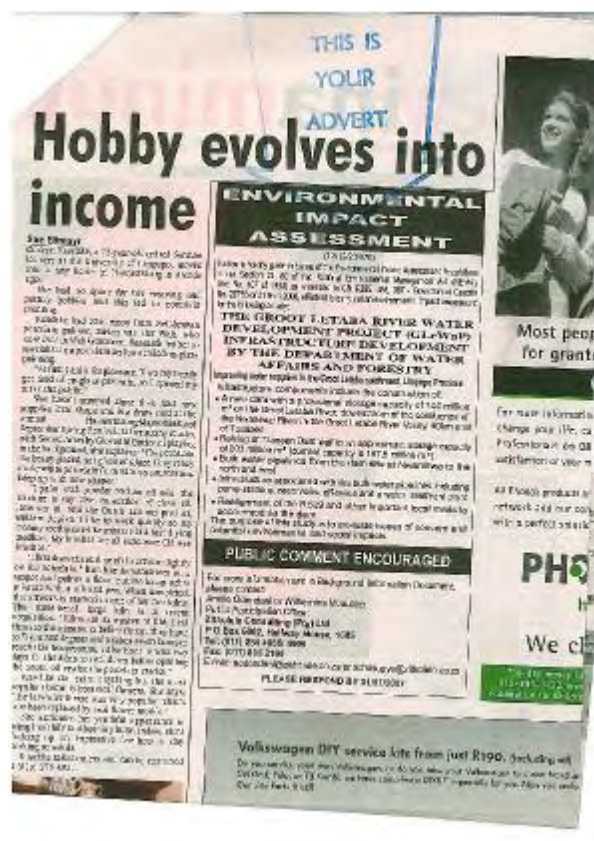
THIS IS
YOUR
ADVERT

Hobby evolves into income

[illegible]

ENVIRONMENTAL IMPACT ASSESSMENT

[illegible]

THE GROOT LETABA RIVER WATER DEVELOPMENT PROJECT (GLeWaP) INFRASTRUCTURE DEVELOPMENT BY THE DEPARTMENT OF WATER AFFAIRS AND FORESTRY

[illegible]

PUBLIC COMMENT ENCOURAGED

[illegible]

PLEASE RESPOND BY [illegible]

Most peop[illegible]
for grant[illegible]

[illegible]

PH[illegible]

We c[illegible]

Volkswagen DIY service kits from just R190. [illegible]

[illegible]